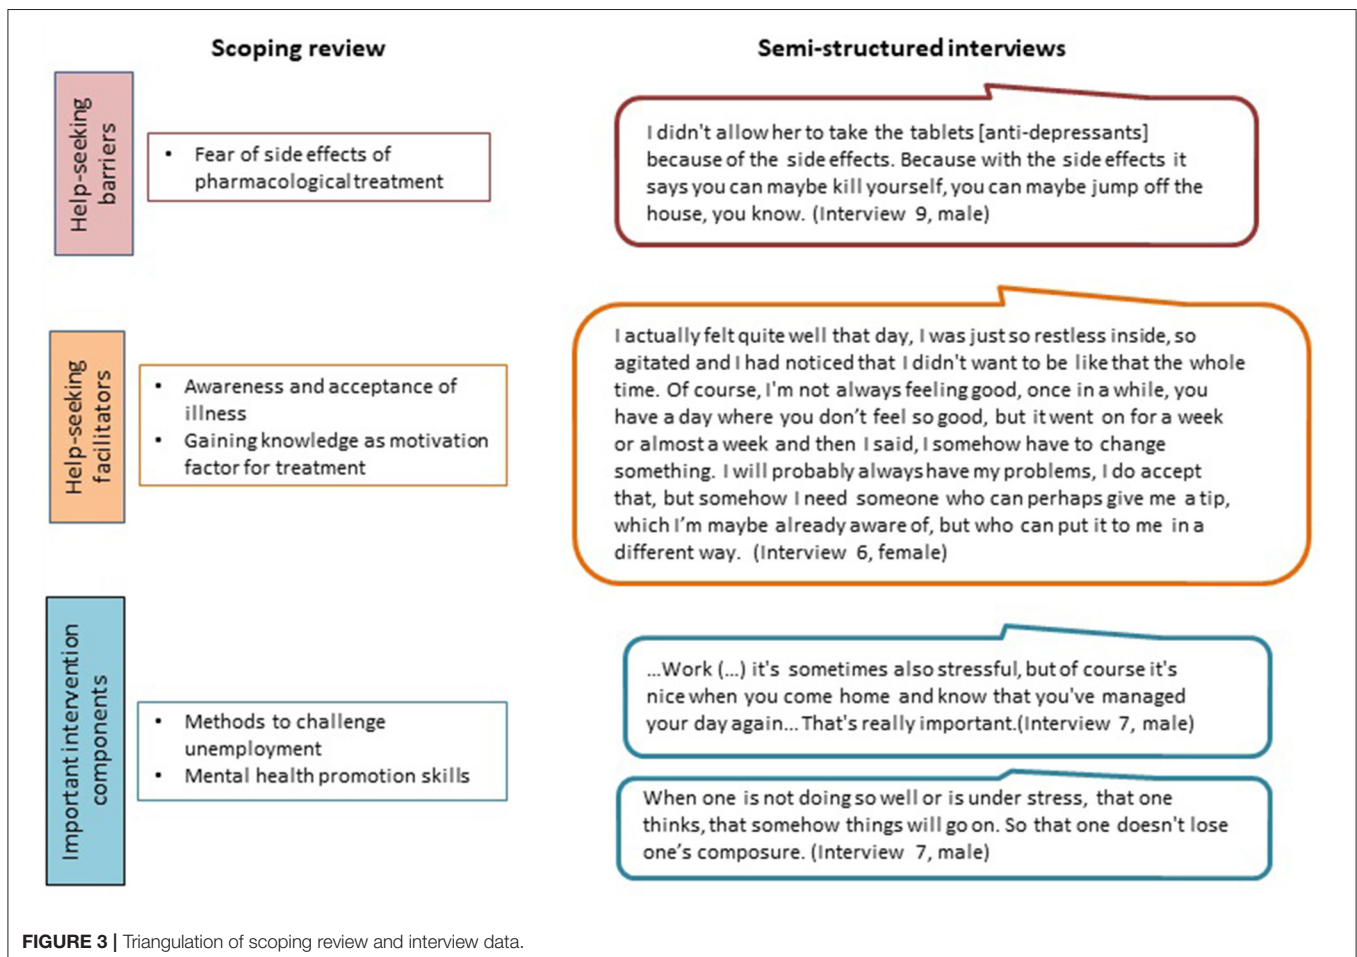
Scoping review

Semi-structured interviews

Help-seeking barriers

• Fear of side effects of pharmacological treatment

I didn't allow her to take the tablets [anti-depressants] because of the side effects. Because with the side effects it says you can maybe kill yourself, you can maybe jump off the house, you know. (Interview 9, male)

Help-seeking facilitators

• Awareness and acceptance of illness
• Gaining knowledge as motivation factor for treatment

I actually felt quite well that day, I was just so restless inside, so agitated and I had noticed that I didn't want to be like that the whole time. Of course, I'm not always feeling good, once in a while, you have a day where you don't feel so good, but it went on for a week or almost a week and then I said, I somehow have to change something. I will probably always have my problems, I do accept that, but somehow I need someone who can perhaps give me a tip, which I'm maybe already aware of, but who can put it to me in a different way. (Interview 6, female)

Important intervention components

• Methods to challenge unemployment
• Mental health promotion skills

...Work (...) it's sometimes also stressful, but of course it's nice when you come home and know that you've managed your day again... That's really important.(Interview 7, male)

When one is not doing so well or is under stress, that one thinks, that somehow things will go on. So that one doesn't lose one's composure. (Interview 7, male)

FIGURE 3 | Triangulation of scoping review and interview data.